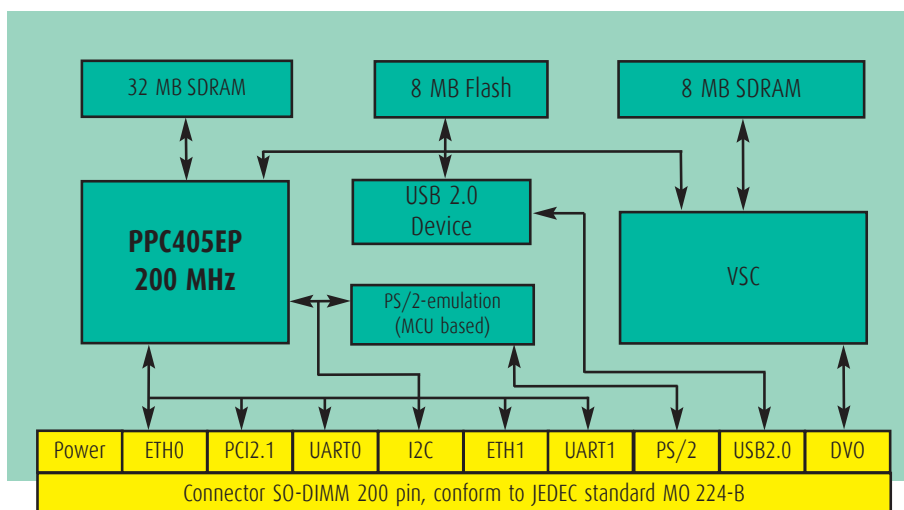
32 MB SDRAM

8 MB Flash

8 MB SDRAM

PPC405EP
200 MHz

USB 2.0
Device

VSC

PS/2-emulation
(MCU based)

| Power | ETH0 | PCI2.1 | UART0 | I2C | ETH1 | UART1 | PS/2 | USB2.0 | DVO |
|---|---|---|---|---|---|---|---|---|---|

Connector SO-DIMM 200 pin, conform to JEDEC standard MO 224-B